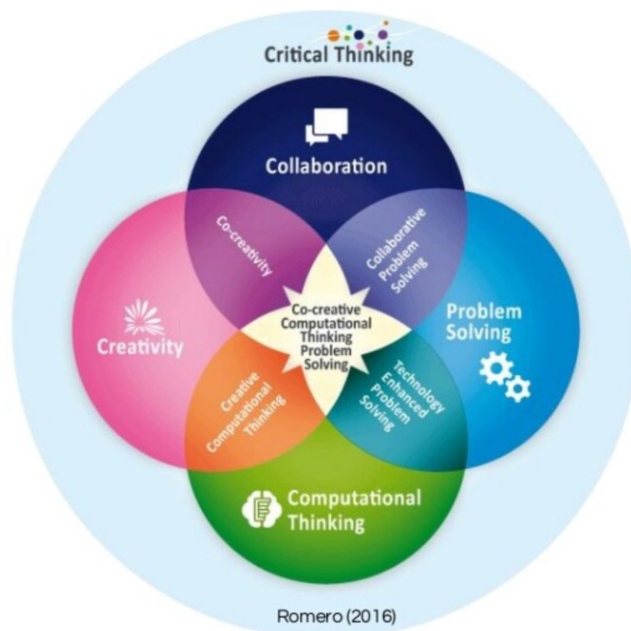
Critical Thinking

Collaboration

Co-creativity

Collaborative Problem Solving

Creativity

Co-creative Computational Thinking Problem Solving

Problem Solving

Creative Computational Thinking

Technology Enhanced Problem Solving

Computational Thinking

Romero (2016)